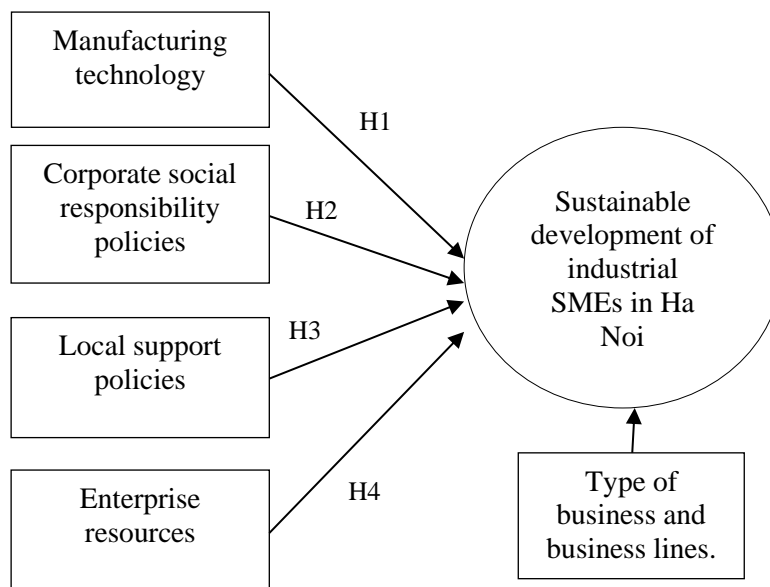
Manufacturing technology

H1

Corporate social responsibility policies

H2

Sustainable development of industrial SMEs in Ha Noi

Local support policies

H3

Enterprise resources

H4

Type of business and business lines.